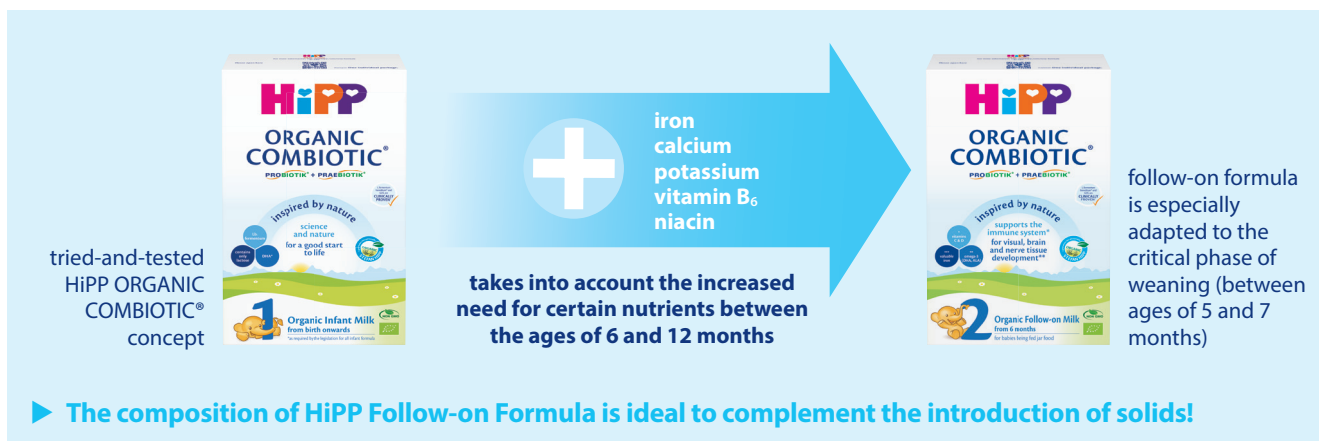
HiPP
ORGANIC COMBIOTIC®
PROBIOTIK® + PRAEBIOTIK®
inspired by nature
science and nature for a good start to life
1
Organic Infant Milk
from birth onwards

tried-and-tested HiPP ORGANIC COMBIOTIC® concept

iron
calcium
potassium
vitamin $B_6$
niacin

takes into account the increased need for certain nutrients between the ages of 6 and 12 months

HiPP
ORGANIC COMBIOTIC®
PROBIOTIK® + PRAEBIOTIK®
inspired by nature
supports the immune system* for visual, brain and nerve tissue development**
2
Organic Follow-on Milk
from 6 months
for babies being fed jar food

follow-on formula is especially adapted to the critical phase of weaning (between ages of 5 and 7 months)

The composition of HiPP Follow-on Formula is ideal to complement the introduction of solids!